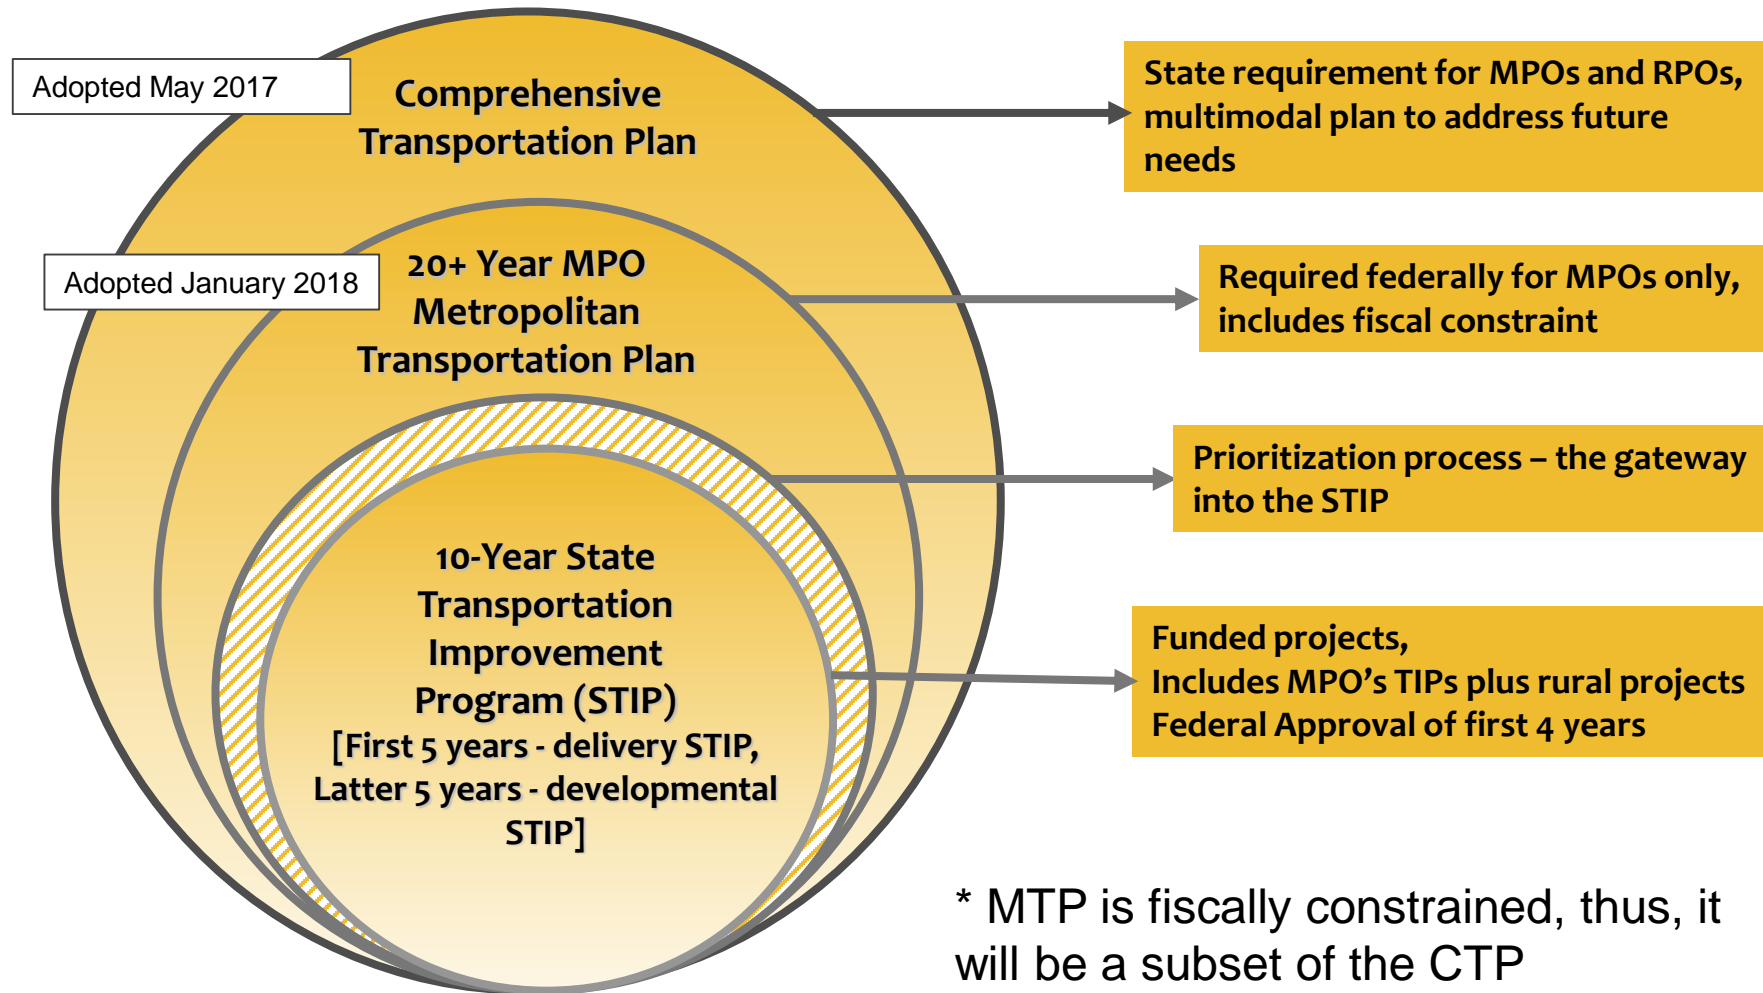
Adopted May 2017

Comprehensive Transportation Plan

State requirement for MPOs and RPOs, multimodal plan to address future needs

Adopted January 2018

20+ Year MPO Metropolitan Transportation Plan

Required federally for MPOs only, includes fiscal constraint

Prioritization process – the gateway into the STIP

10-Year State Transportation Improvement Program (STIP) [First 5 years - delivery STIP, Latter 5 years - developmental STIP]

Funded projects,
Includes MPO's TIPs plus rural projects
Federal Approval of first 4 years

* MTP is fiscally constrained, thus, it will be a subset of the CTP